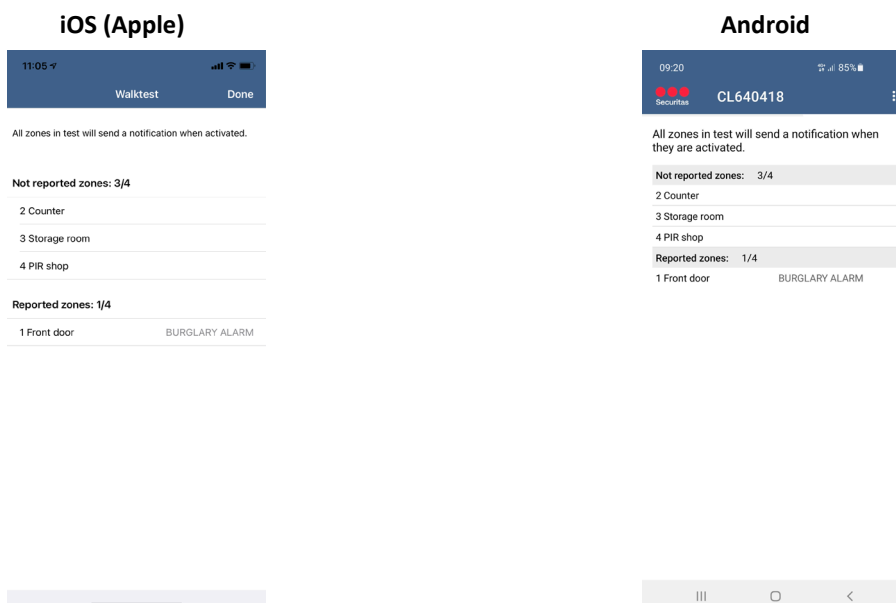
iOS (Apple)

11:05

Walktest

Done

All zones in test will send a notification when activated.

Not reported zones: 3/4

2 Counter

3 Storage room

4 PIR shop

Reported zones: 1/4

1 Front door

BURGLARY ALARM

Android

09:20

85%

Securitas

CL640418

All zones in test will send a notification when they are activated.

Not reported zones: 3/4

2 Counter

3 Storage room

4 PIR shop

Reported zones: 1/4

1 Front door

BURGLARY ALARM